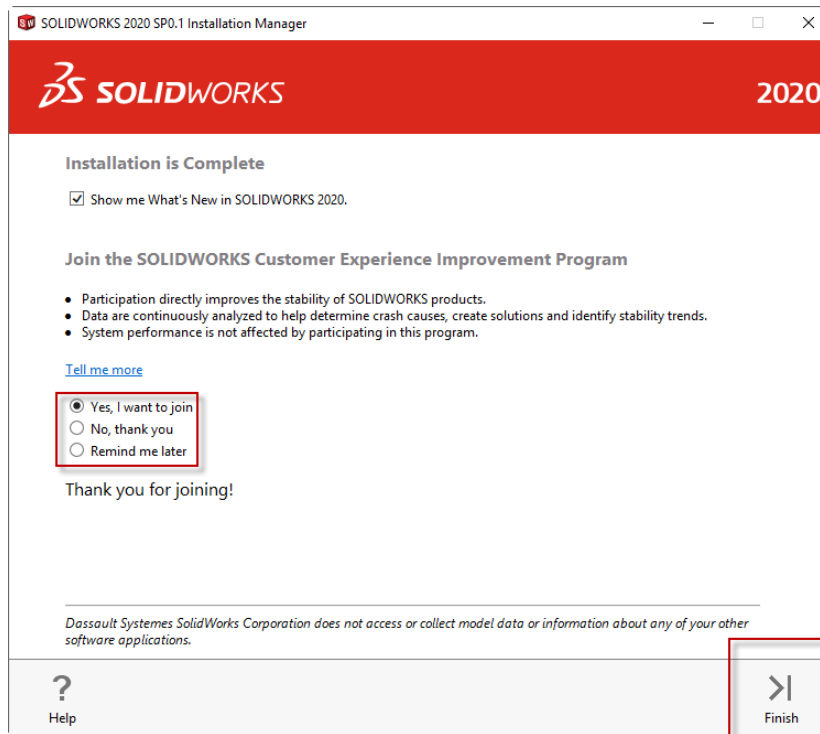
SOLIDWORKS 2020 SP0.1 Installation Manager

SOLIDWORKS

2020

Installation is Complete

Show me What's New in SOLIDWORKS 2020.

Join the SOLIDWORKS Customer Experience Improvement Program

• Participation directly improves the stability of SOLIDWORKS products.
• Data are continuously analyzed to help determine crash causes, create solutions and identify stability trends.
• System performance is not affected by participating in this program.

Tell me more

Yes, I want to join
No, thank you
Remind me later

Thank you for joining!

Dassault Systemes SolidWorks Corporation does not access or collect model data or information about any of your other software applications.

Help

Finish